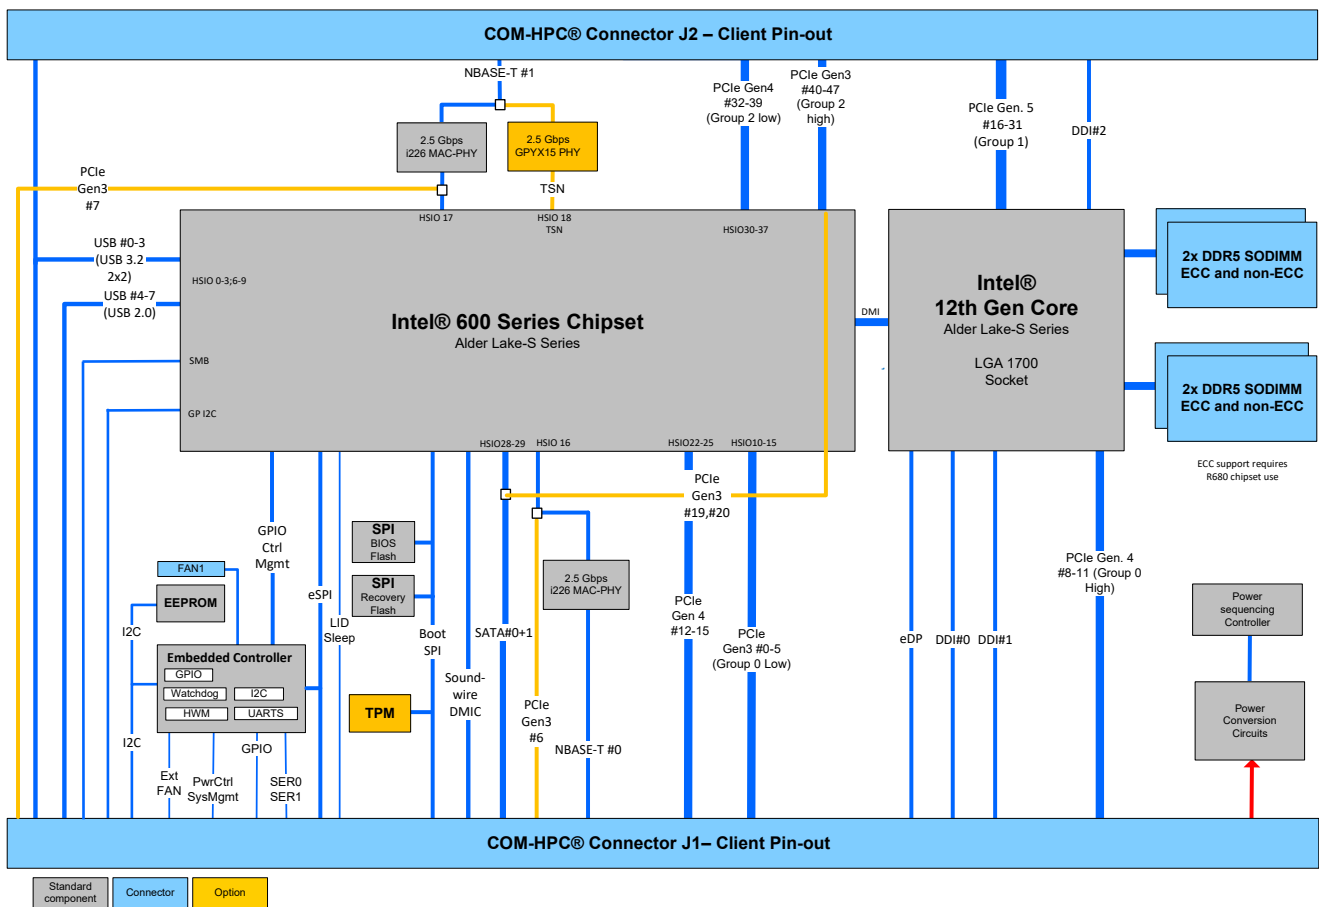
COM-HPC® Connector J2 – Client Pin-out

NBASE-T #1

2.5 Gbps i226 MAC-PHY

2.5 Gbps GPYX15 PHY

TSN

PCIe Gen4 #32-39 (Group 2 low)

PCIe Gen3 #40-47 (Group 2 high)

PCIe Gen. 5 #16-31 (Group 1)

DDI#2

PCIe Gen3 #7

HSIO 17

HSIO 18 TSN

HSIO30-37

USB #0-3 (USB 3.2 2x2)

HSIO 0-3;6-9

USB #4-7 (USB 2.0)

Intel® 600 Series Chipset
Alder Lake-S Series

DMI

Intel® 12th Gen Core
Alder Lake-S Series

LGA 1700 Socket

2x DDR5 SODIMM ECC and non-ECC

2x DDR5 SODIMM ECC and non-ECC

SMB

GP I2C

HSIO28-29

HSIO 16

HSIO22-25

HSIO10-15

ECC support requires R680 chipset use

PCIe Gen3 #19,#20

GPIO Ctrl Mgmt

SPI BIOS Flash

SPI Recovery Flash

2.5 Gbps i226 MAC-PHY

PCIe Gen. 4 #8-11 (Group 0 High)

FAN1

EEPROM

eSPI

LID Sleep

Boot SPI

SATA#0+1

PCIe Gen 4 #12-15

PCIe Gen3 #0-5 (Group 0 Low)

eDP

DDI#0

DDI#1

Power sequencing Controller

I2C

Embedded Controller
GPIO
Watchdog
I2C
HWM
UARTS

TPM

Sound-wire DMIC

PCIe Gen3 #6

NBASE-T #0

Power Conversion Circuits

I2C

GPIO

Ext FAN

PwrCtrl SysMgmt

SER0 SER1

COM-HPC® Connector J1– Client Pin-out

Standard component

Connector

Option